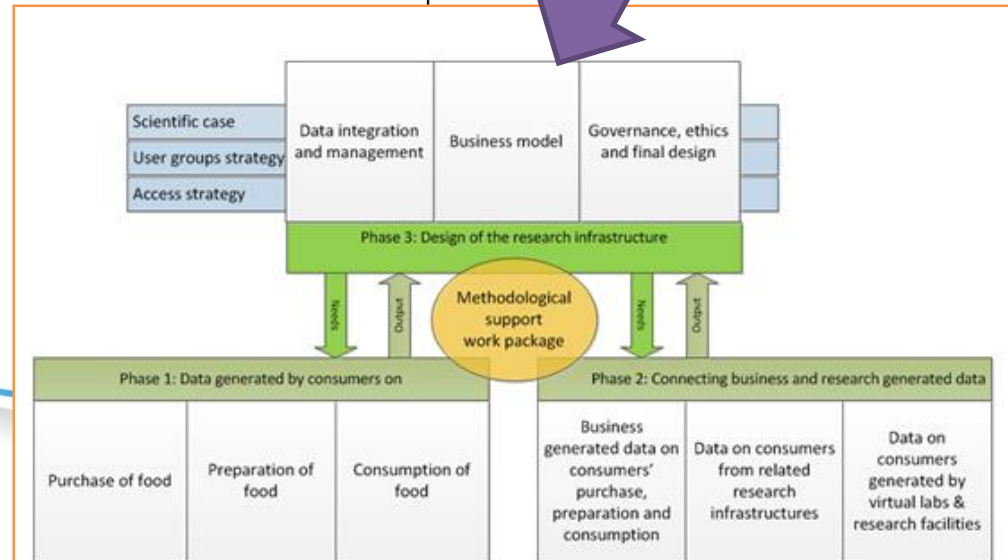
Scientific case

User groups strategy

Access strategy

Data integration and management

Business model

Governance, ethics and final design

Phase 3: Design of the research infrastructure

Needs

Output

Methodological support work package

Needs

Output

Phase 1: Data generated by consumers on

Purchase of food

Preparation of food

Consumption of food

Phase 2: Connecting business and research generated data

Business generated data on consumers' purchase, preparation and consumption

Data on consumers from related research infrastructures

Data on consumers generated by virtual labs & research facilities